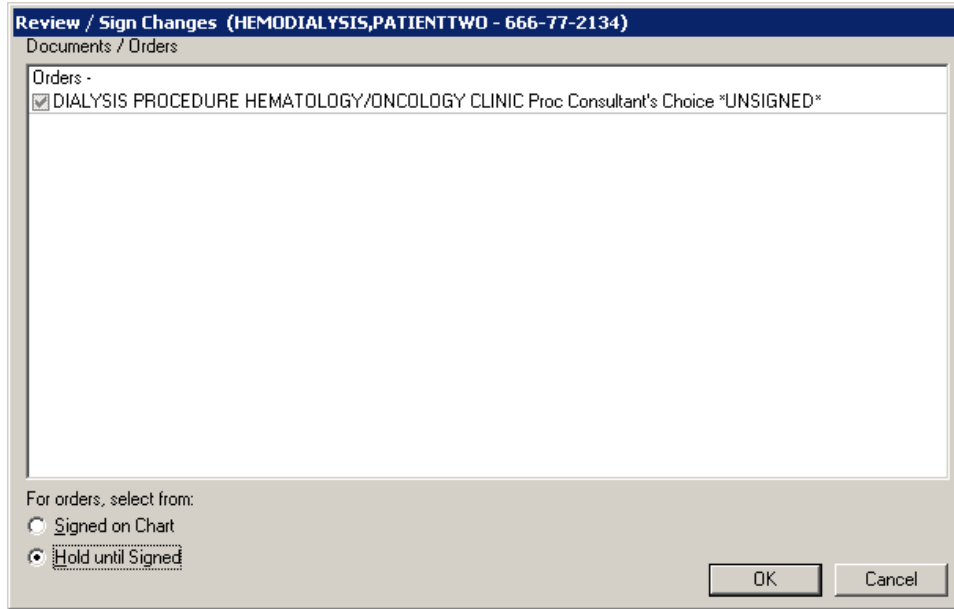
Review / Sign Changes (HEMODIALYSIS,PATIENTTWO - 666-77-2134)
Documents / Orders

Orders -
DIALYSIS PROCEDURE HEMATOLOGY/ONCOLOGY CLINIC Proc Consultant's Choice *UNSIGNED*

For orders, select from:
Signed on Chart
Hold until Signed

OK
Cancel